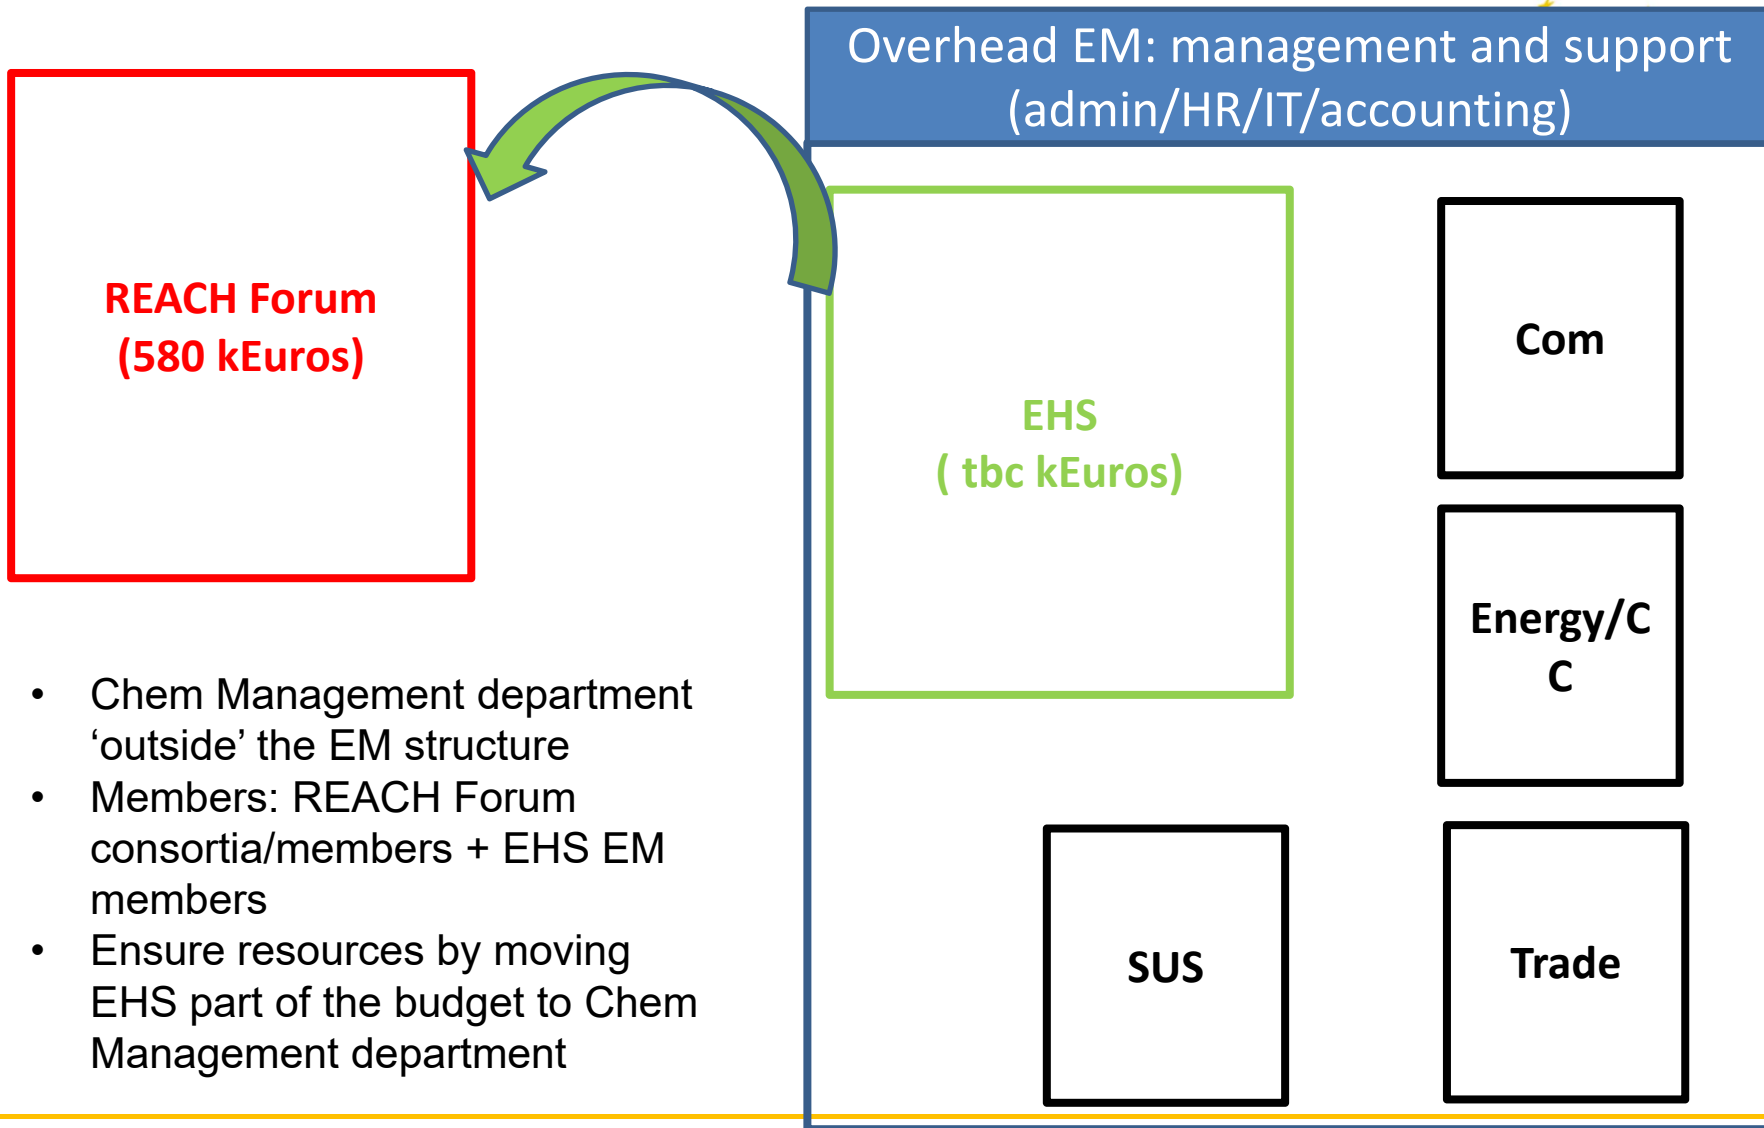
Overhead EM: management and support (admin/HR/IT/accounting)

REACH Forum
(580 kEuros)

EHS
( tbc kEuros)

Com

Energy/CC

SUS

Trade

- Chem Management department ‘outside’ the EM structure
- Members: REACH Forum consortia/members + EHS EM members
- Ensure resources by moving EHS part of the budget to Chem Management department